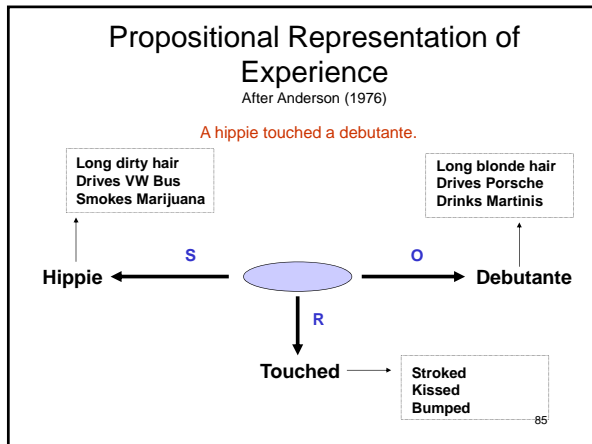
Propositional Representation of Experience

After Anderson (1976)

A hippie touched a debutante.

Long dirty hair
Drives VW Bus
Smokes Marijuana

Long blonde hair
Drives Porsche
Drinks Martinis

S

O

Hippie

Debutante

R

Touched

Stroked
Kissed
Bumped

85